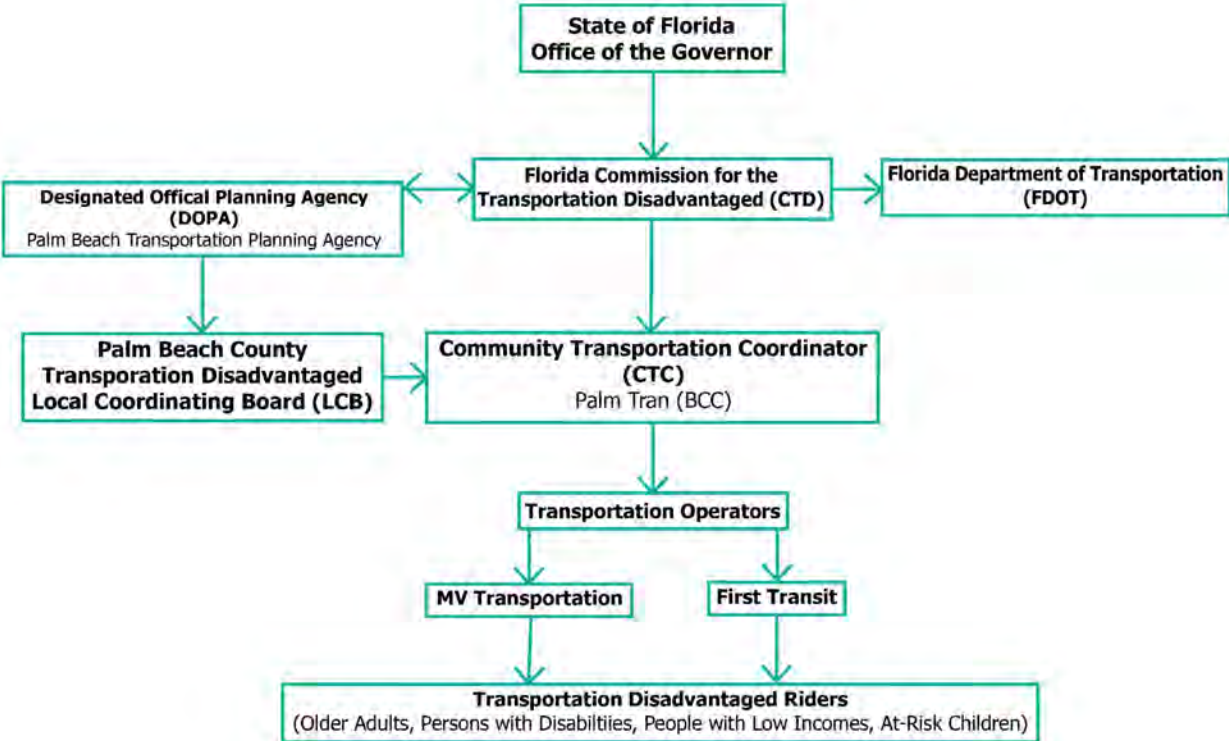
State of Florida
Office of the Governor

Florida Commission for the Transportation Disadvantaged (CTD)

Designated Offical Planning Agency (DOPA)
Palm Beach Transportation Planning Agency

Florida Department of Transportation (FDOT)

Palm Beach County Transporation Disadvantaged Local Coordinating Board (LCB)

Community Transportation Coordinator (CTC)
Palm Tran (BCC)

Transportation Operators

MV Transportation

First Transit

Transportation Disadvantaged Riders
(Older Adults, Persons with Disabiltiies, People with Low Incomes, At-Risk Children)